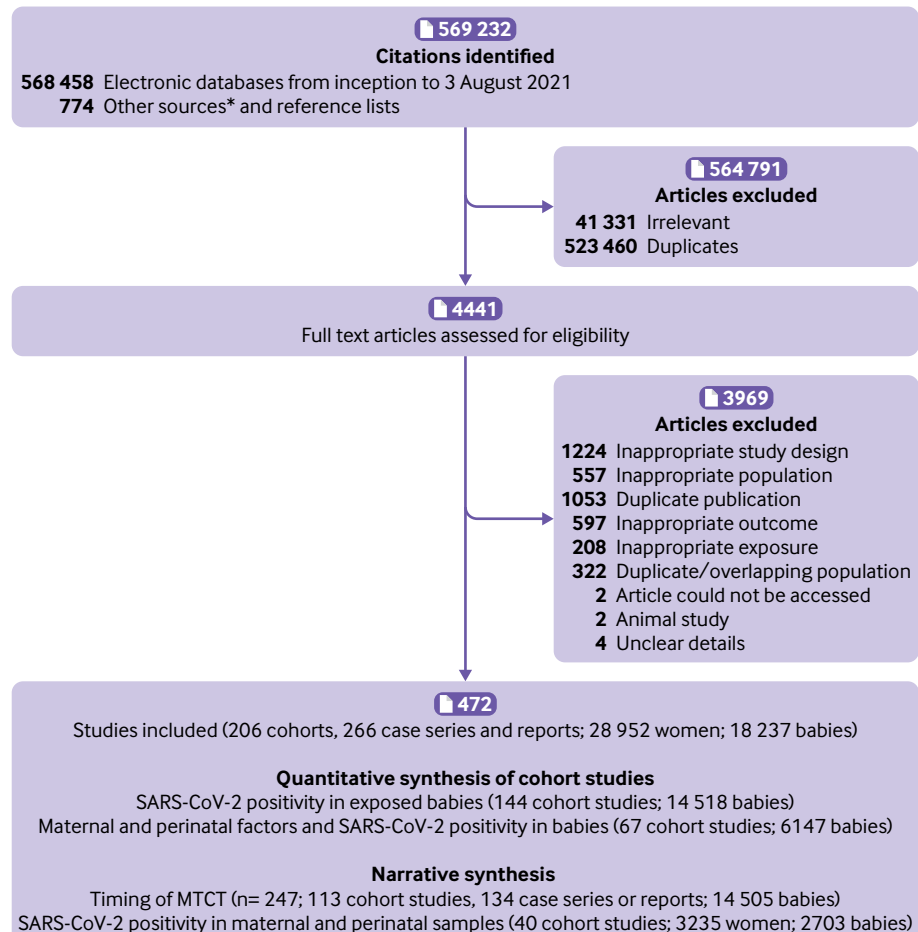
569 232
Citations identified
568 458 Electronic databases from inception to 3 August 2021
774 Other sources* and reference lists

564 791
Articles excluded
41 331 Irrelevant
523 460 Duplicates

4441
Full text articles assessed for eligibility

3969
Articles excluded
1224 Inappropriate study design
557 Inappropriate population
1053 Duplicate publication
597 Inappropriate outcome
208 Inappropriate exposure
322 Duplicate/overlapping population
2 Article could not be accessed
2 Animal study
4 Unclear details

472
Studies included (206 cohorts, 266 case series and reports; 28 952 women; 18 237 babies)

Quantitative synthesis of cohort studies
SARS-CoV-2 positivity in exposed babies (144 cohort studies; 14 518 babies)
Maternal and perinatal factors and SARS-CoV-2 positivity in babies (67 cohort studies; 6147 babies)

Narrative synthesis
Timing of MTCT (n= 247; 113 cohort studies, 134 case series or reports; 14 505 babies)
SARS-CoV-2 positivity in maternal and perinatal samples (40 cohort studies; 3235 women; 2703 babies)